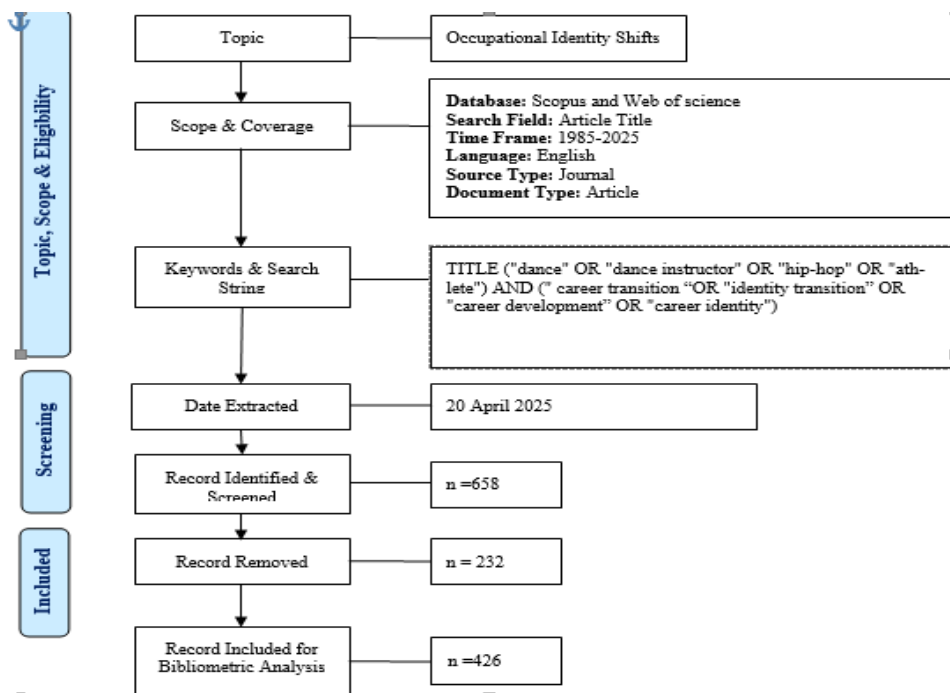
Topic, Scope & Eligibility

Topic

Occupational Identity Shifts

Scope & Coverage

**Database:** Scopus and Web of science
**Search Field:** Article Title
**Time Frame:** 1985-2025
**Language:** English
**Source Type:** Journal
**Document Type:** Article

Keywords & Search String

TITLE ("dance" OR "dance instructor" OR "hip-hop" OR "athlete") AND (" career transition "OR "identity transition" OR "career development" OR "career identity")

Screening

Date Extracted

20 April 2025

Record Identified & Screened

n =658

Included

Record Removed

n = 232

Record Included for Bibliometric Analysis

n =426